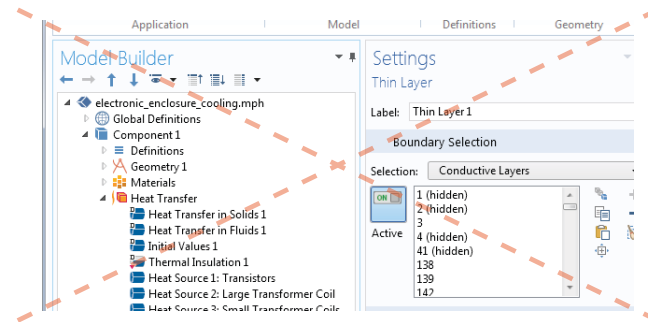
Application | Model | Definitions | Geometry

Model Builder

electronic_enclosure_cooling.mph
Global Definitions
Component 1
Definitions
Geometry 1
Materials
Heat Transfer
Heat Transfer in Solids 1
Heat Transfer in Fluids 1
Initial Values 1
Thermal Insulation 1
Heat Source 1: Transistors
Heat Source 2: Large Transformer Coil
Heat Source 3: Small Transformer Coils

Settings
Thin Layer

Label: Thin Layer 1

Boundary Selection

Selection: Conductive Layers

ON
Active

1 (hidden)
2 (hidden)
3
4 (hidden)
41 (hidden)
138
139
142